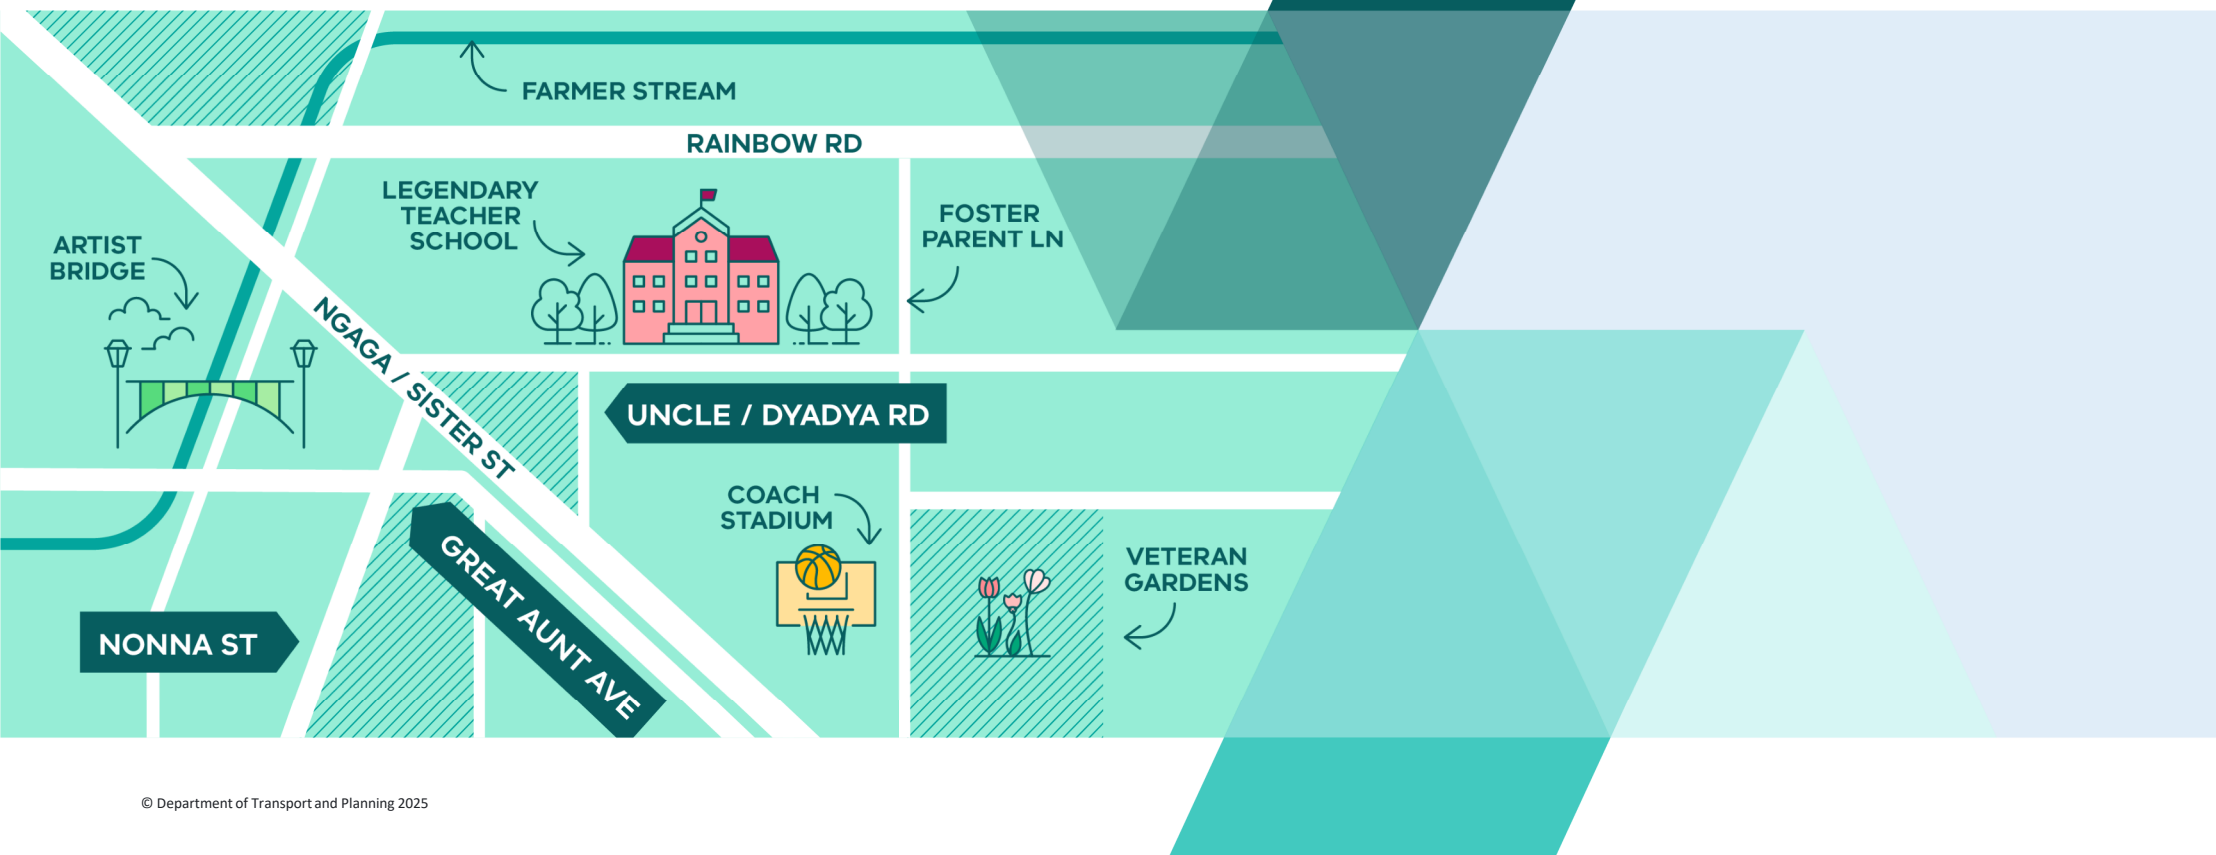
FARMER STREAM

RAINBOW RD

LEGENDARY TEACHER SCHOOL

FOSTER PARENT LN

ARTIST BRIDGE

NGAGA / SISTER ST

UNCLE / DYADYA RD

COACH STADIUM

VETERAN GARDENS

GREAT AUNT AVE

NONNA ST

© Department of Transport and Planning 2025